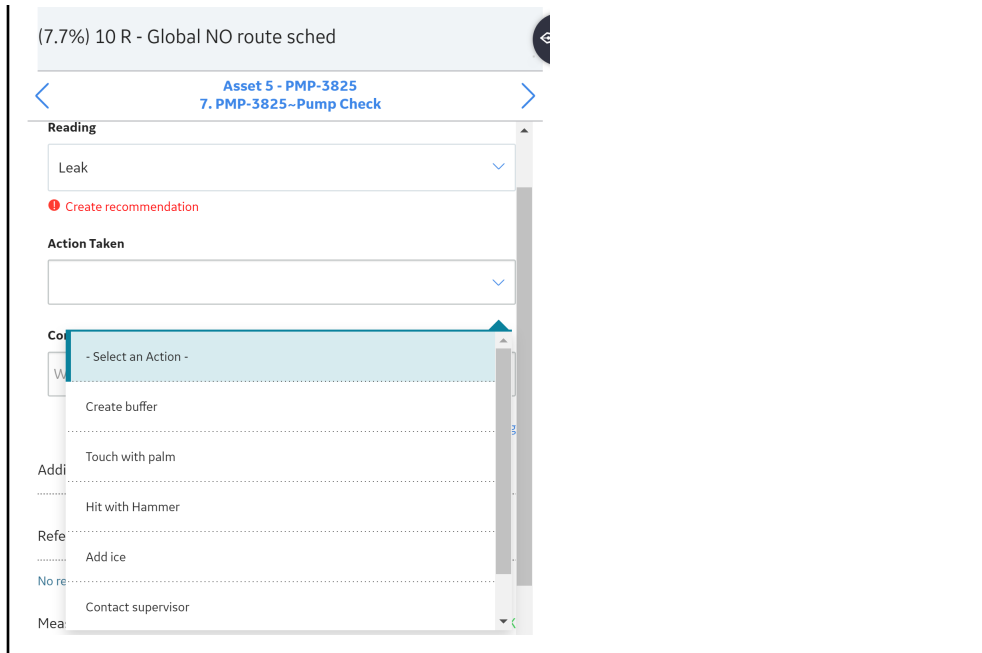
(7.7%) 10 R - Global NO route sched

Asset 5 - PMP-3825
7. PMP-3825~Pump Check

Reading

Leak

Create recommendation

Action Taken

Co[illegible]

W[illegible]

Addi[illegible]

Refe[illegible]

No re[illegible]

Mea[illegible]

- Select an Action -

Create buffer

Touch with palm

Hit with Hammer

Add ice

Contact supervisor